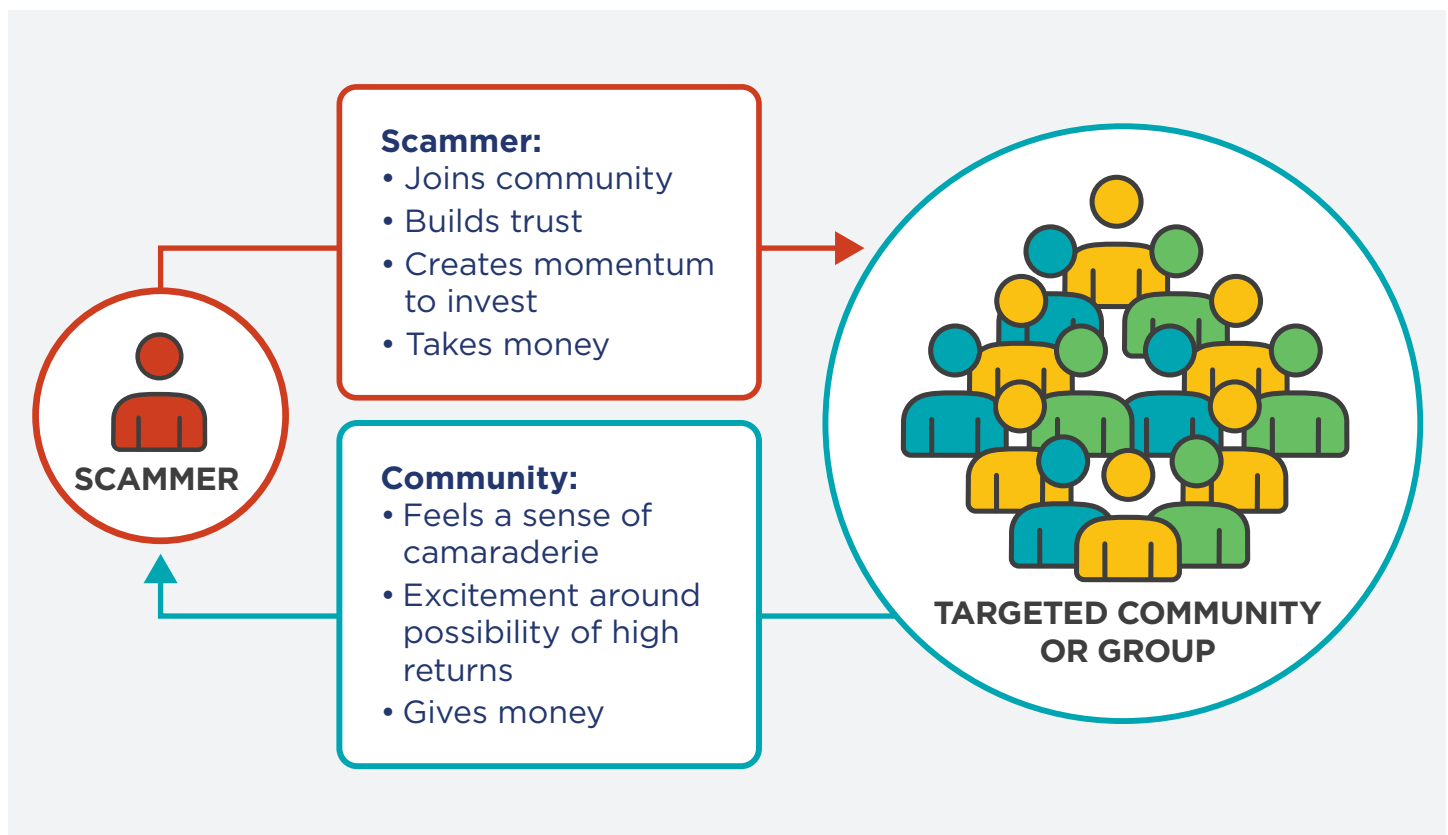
SCAMMER

Scammer:
• Joins community
• Builds trust
• Creates momentum to invest
• Takes money

Community:
• Feels a sense of camaraderie
• Excitement around possibility of high returns
• Gives money

TARGETED COMMUNITY OR GROUP